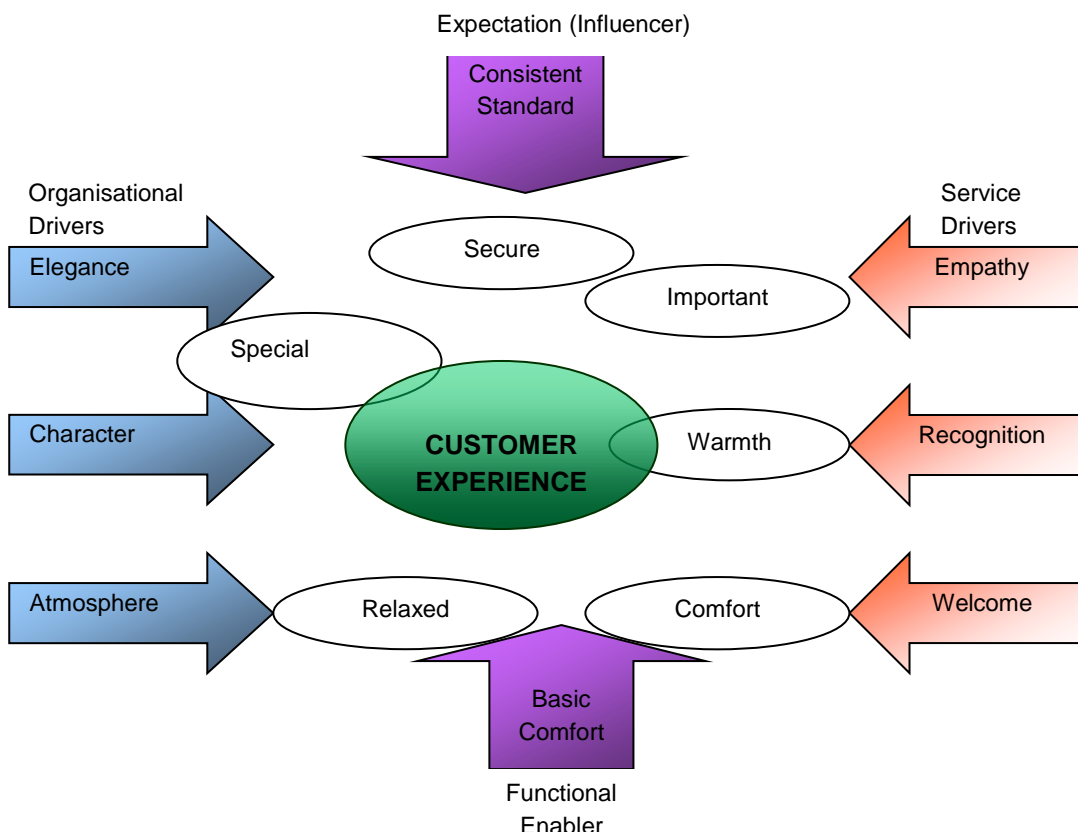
Expectation (Influencer)

Consistent Standard

Organisational Drivers

Service Drivers

Secure

Elegance

Empathy

Important

Special

Character

CUSTOMER EXPERIENCE

Warmth

Recognition

Atmosphere

Relaxed

Comfort

Welcome

Basic Comfort

Functional Enabler